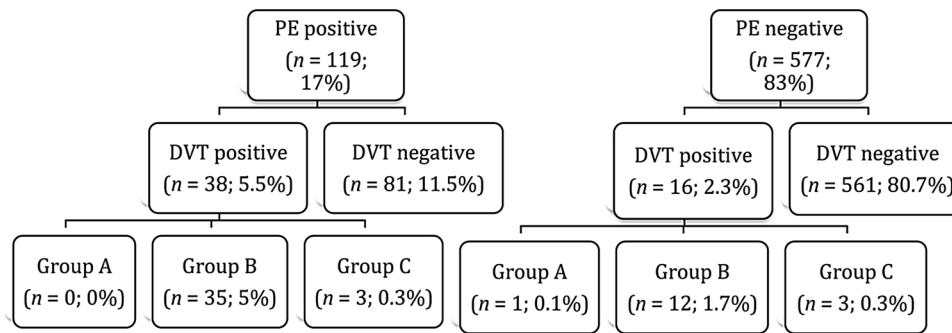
PE positive
($n$ = 119; 17%)

DVT positive
($n$ = 38; 5.5%)

DVT negative
($n$ = 81; 11.5%)

Group A
($n$ = 0; 0%)

Group B
($n$ = 35; 5%)

Group C
($n$ = 3; 0.3%)

PE negative
($n$ = 577; 83%)

DVT positive
($n$ = 16; 2.3%)

DVT negative
($n$ = 561; 80.7%)

Group A
($n$ = 1; 0.1%)

Group B
($n$ = 12; 1.7%)

Group C
($n$ = 3; 0.3%)